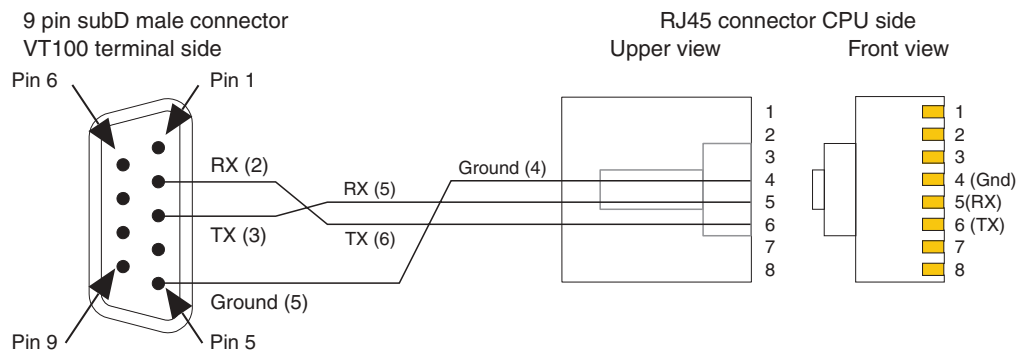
9 pin subD male connector
VT100 terminal side

RJ45 connector CPU side
Upper view
Front view

Pin 6
Pin 1
RX (2)
TX (3)
Ground (5)
Pin 9
Pin 5

RX (5)
TX (6)
Ground (4)

1
2
3
4
5
6
7
8

1
2
3
4 (Gnd)
5(RX)
6 (TX)
7
8